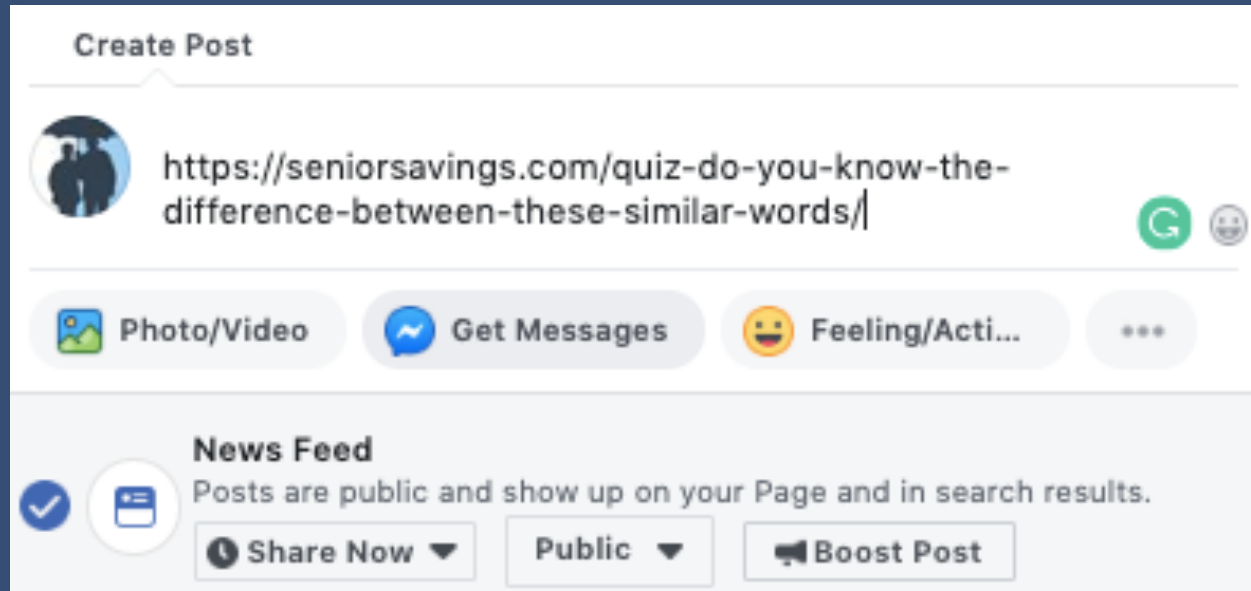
Create Post

https://seniorsavings.com/quiz-do-you-know-the-difference-between-these-similar-words/

Photo/Video
Get Messages
Feeling/Acti...
•••

News Feed
Posts are public and show up on your Page and in search results.
Share Now
Public
Boost Post